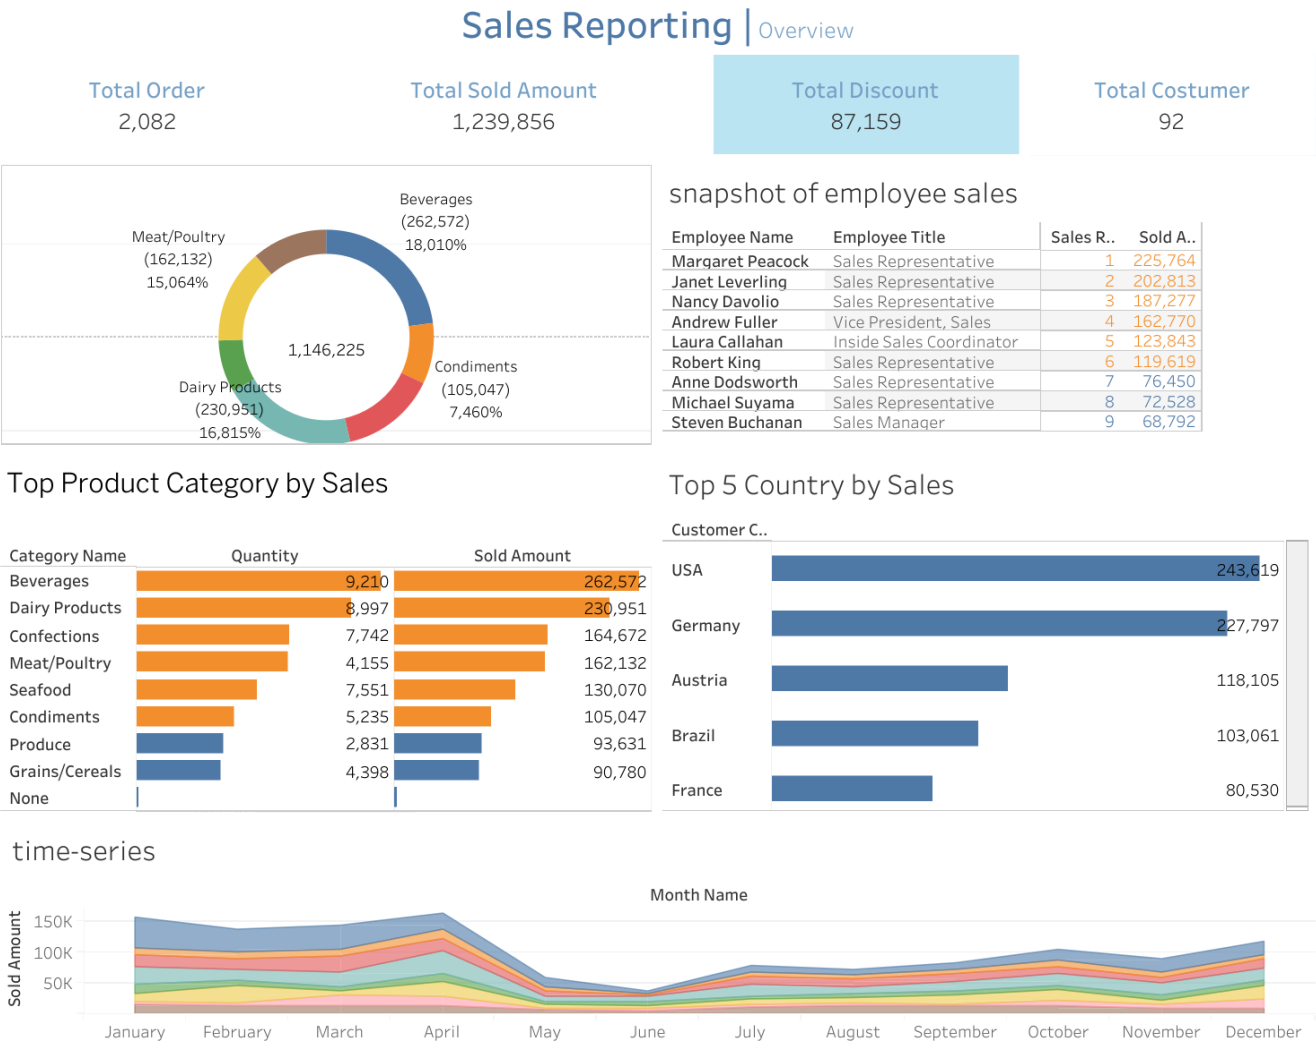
Sales Reporting | Overview

Total Order
2,082

Total Sold Amount
1,239,856

Total Discount
87,159

Total Costumer
92

Beverages
(262,572)
18,010%

Meat/Poultry
(162,132)
15,064%

1,146,225

Condiments
(105,047)
7,460%

Dairy Products
(230,951)
16,815%

snapshot of employee sales

| Employee Name | Employee Title | Sales R.. | Sold A.. |
|---|---|---|---|
| Margaret Peacock | Sales Representative | 1 | 225,764 |
| Janet Leverling | Sales Representative | 2 | 202,813 |
| Nancy Davolio | Sales Representative | 3 | 187,277 |
| Andrew Fuller | Vice President, Sales | 4 | 162,770 |
| Laura Callahan | Inside Sales Coordinator | 5 | 123,843 |
| Robert King | Sales Representative | 6 | 119,619 |
| Anne Dodsworth | Sales Representative | 7 | 76,450 |
| Michael Suyama | Sales Representative | 8 | 72,528 |
| Steven Buchanan | Sales Manager | 9 | 68,792 |

Top Product Category by Sales

| Category Name | Quantity | Sold Amount |
|---|---|---|
| Beverages | 9,210 | 262,572 |
| Dairy Products | 8,997 | 230,951 |
| Confections | 7,742 | 164,672 |
| Meat/Poultry | 4,155 | 162,132 |
| Seafood | 7,551 | 130,070 |
| Condiments | 5,235 | 105,047 |
| Produce | 2,831 | 93,631 |
| Grains/Cereals | 4,398 | 90,780 |
| None | | |

Top 5 Country by Sales

Customer C..
USA 243,619
Germany 227,797
Austria 118,105
Brazil 103,061
France 80,530

time-series

Month Name
Sold Amount
150K
100K
50K
January February March April May June July August September October November December